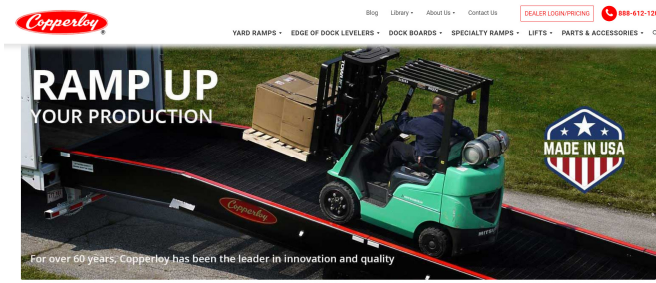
Copperloy®

Blog Library ▾ About Us ▾ Contact Us DEALER LOGIN/PRICING 888-612-12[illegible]

YARD RAMPS ▾ EDGE OF DOCK LEVELERS ▾ DOCK BOARDS ▾ SPECIALTY RAMPS ▾ LIFTS ▾ PARTS & ACCESSORIES ▾

RAMP UP
YOUR PRODUCTION

MADE IN USA

Copperloy

For over 60 years, Copperloy has been the leader in innovation and quality